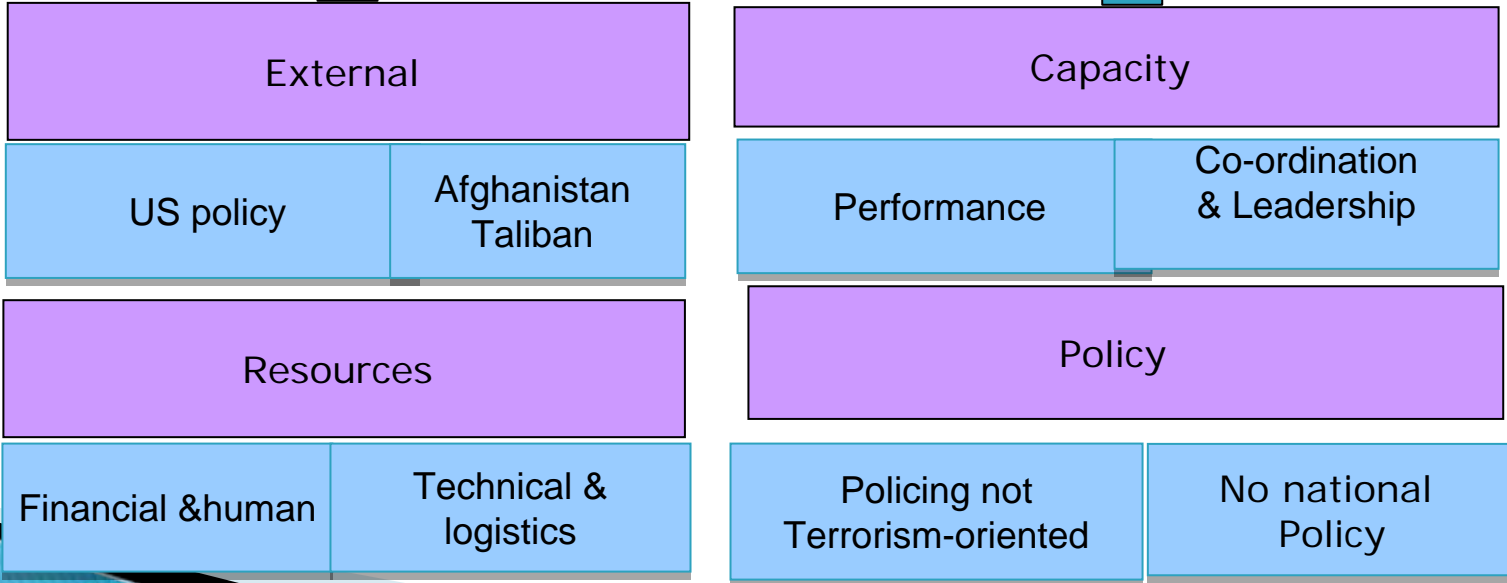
External

US policy

Afghanistan Taliban

Capacity

Performance

Co-ordination & Leadership

Resources

Financial &human

Technical & logistics

Policy

Policing not Terrorism-oriented

No national Policy